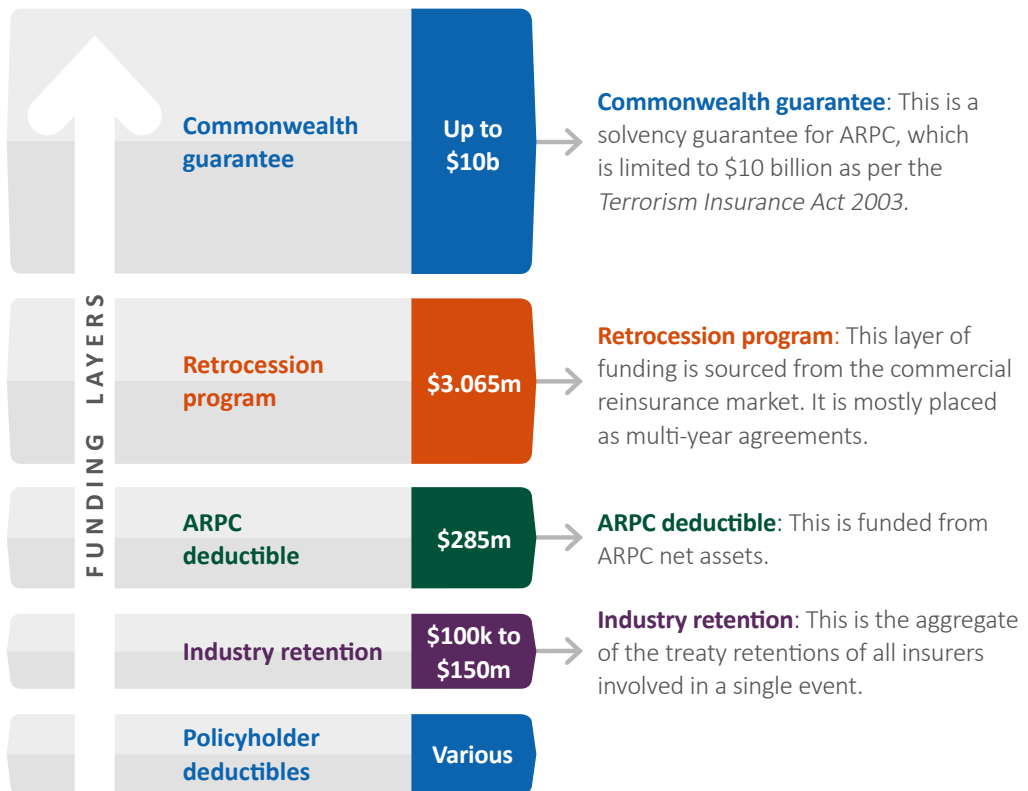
FUNDING LAYERS

Commonwealth guarantee

Up to \$10b

**Commonwealth guarantee**: This is a solvency guarantee for ARPC, which is limited to \$10 billion as per the *Terrorism Insurance Act 2003.*

Retrocession program

\$3.065m

**Retrocession program**: This layer of funding is sourced from the commercial reinsurance market. It is mostly placed as multi-year agreements.

ARPC deductible

\$285m

**ARPC deductible**: This is funded from ARPC net assets.

Industry retention

\$100k to \$150m

**Industry retention**: This is the aggregate of the treaty retentions of all insurers involved in a single event.

Policyholder deductibles

Various